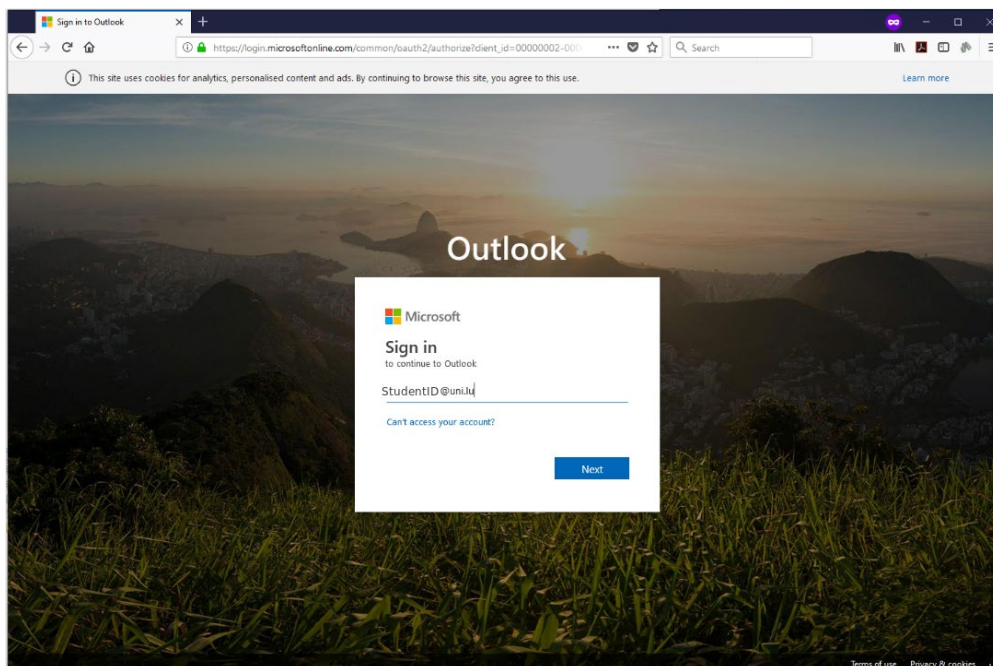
Sign in to Outlook

https://login.microsoftonline.com/common/oauth2/authorize?client_id=00000002-000

Search

This site uses cookies for analytics, personalised content and ads. By continuing to browse this site, you agree to this use.

Learn more

Outlook

Microsoft

Sign in

to continue to Outlook

StudentID@uni.lu

Can't access your account?

Next

Terms of use Privacy & cookies